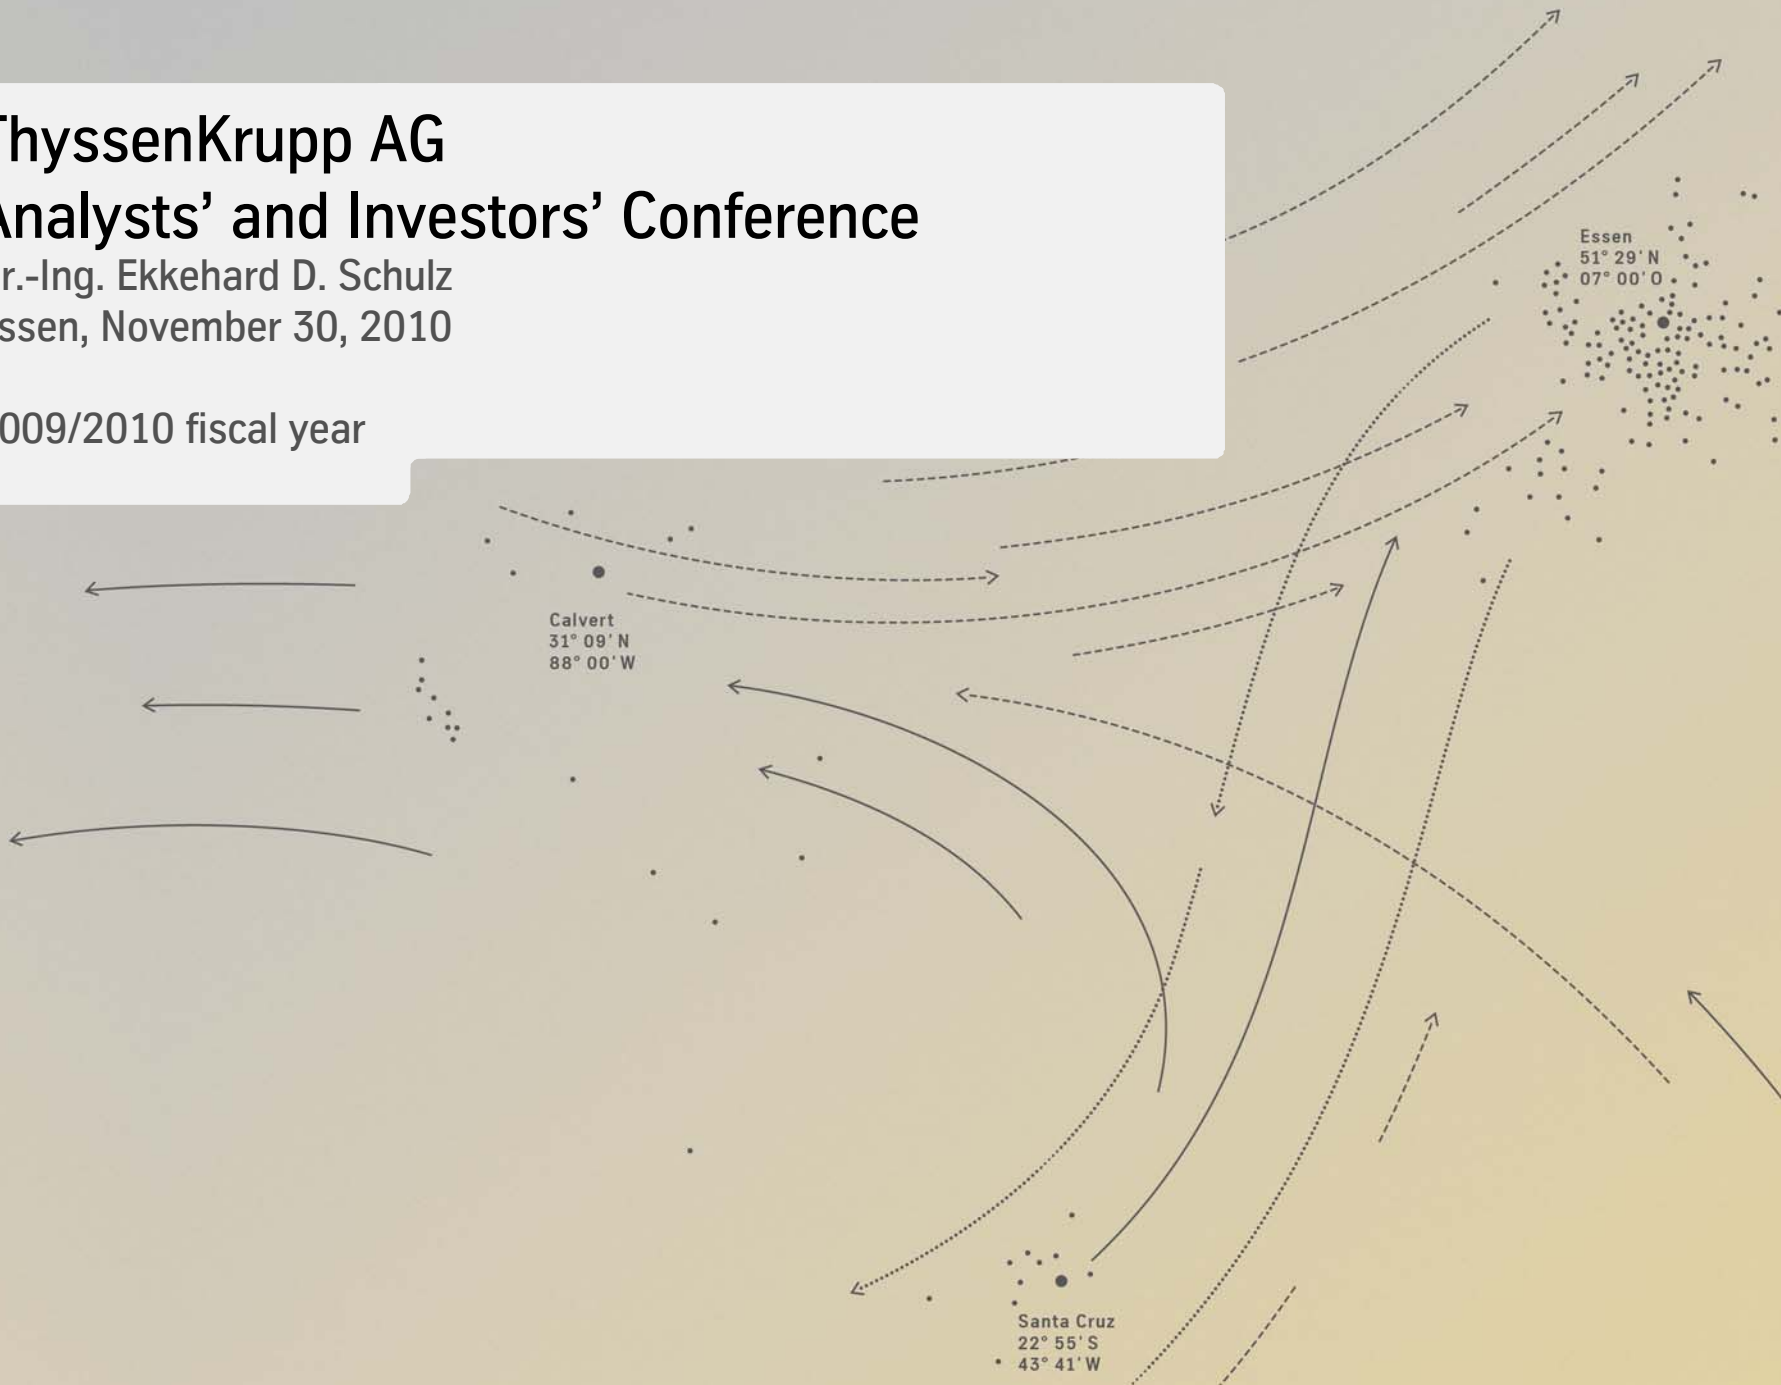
ThyssenKrupp AG
Analysts' and Investors' Conference
r.-Ing. Ekkehard D. Schulz
ssen, November 30, 2010

009/2010 fiscal year

Essen
51° 29' N
07° 00' O

Calvert
31° 09' N
88° 00' W

Santa Cruz
22° 55' S
43° 41' W